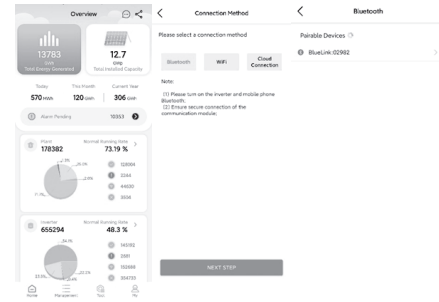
Overview

13783
GWh
Total Energy Generated

12.7
GWp
Total Installed Capacity

Today
570 MWh

This Month
120 GWh

Current Year
306 GWh

Alarm Pending
10353

Plant
178382

Normal Running Ratio
73.19 %

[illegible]

128064
3344
44630
2694

Inverter
655294

Normal Running Ratio
48.3 %

34.1%
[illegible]
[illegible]
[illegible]

146262
2881
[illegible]
304793

Home
Management
Tool
My

Connection Method

Please select a connection method

Bluetooth
WiFi
Cloud Connection

Note:

(1) Please turn on the inverter and mobile phone Bluetooth.
(2) Ensure secure connection of the communication module.

NEXT STEP

Bluetooth

Pairable Devices

BlueLink 02982